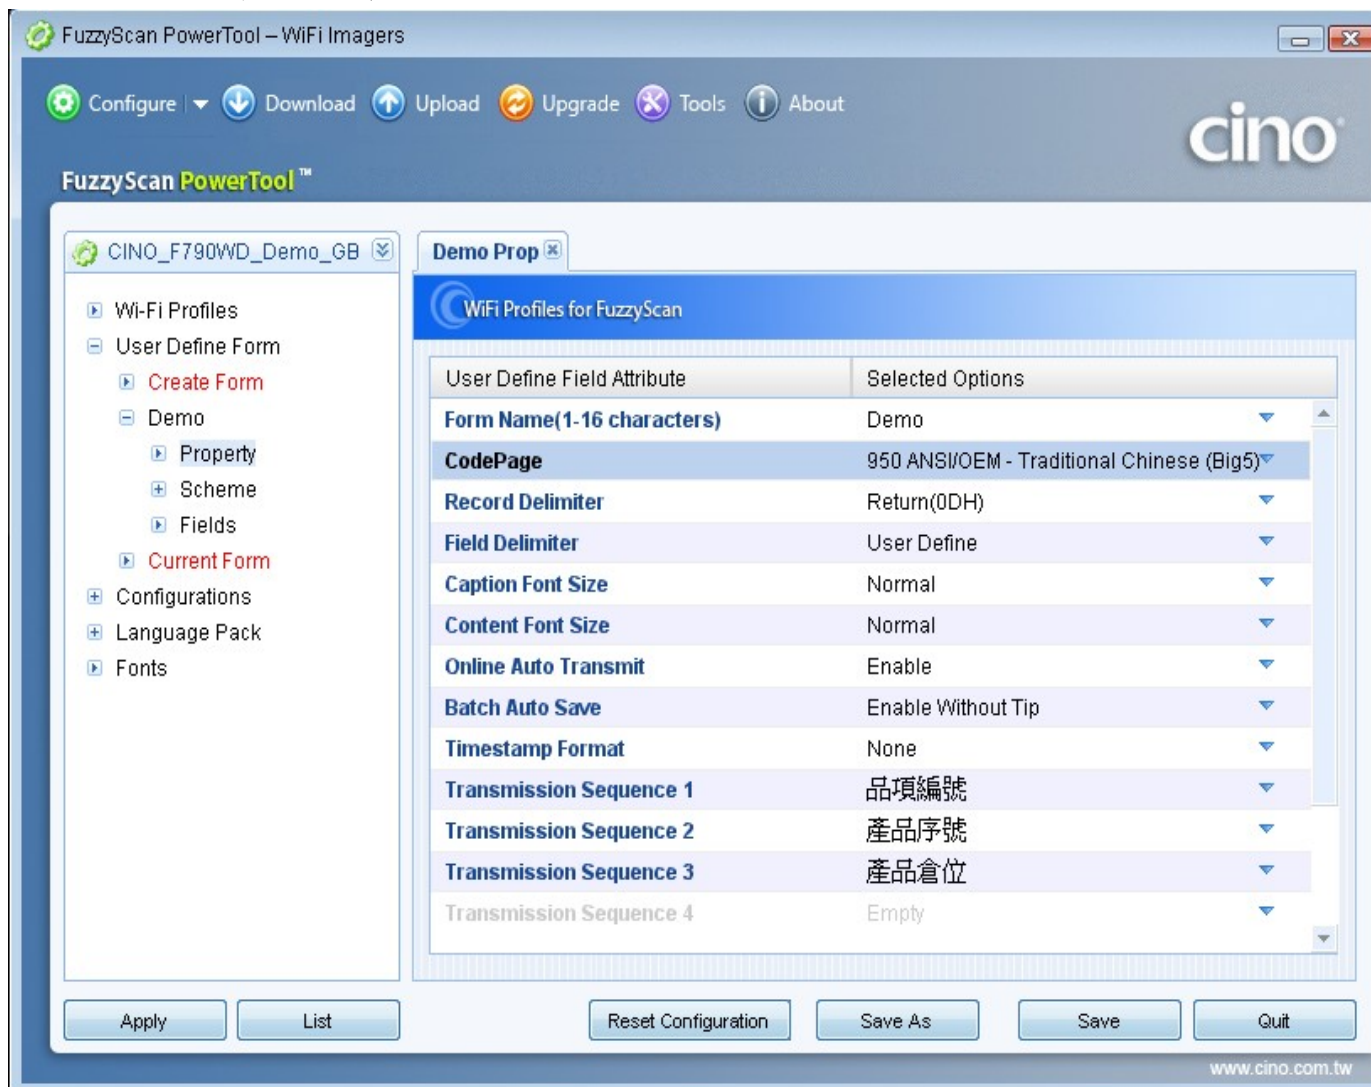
FuzzyScan PowerTool – WiFi Imagers

Configure Download Upload Upgrade Tools About

cino

FuzzyScan PowerTool™

CINO_F790WD_Demo_GB

Wi-Fi Profiles
User Define Form
Create Form
Demo
Property
Scheme
Fields
Current Form
Configurations
Language Pack
Fonts

Demo Prop

WiFi Profiles for FuzzyScan

| User Define Field Attribute | Selected Options |
|---|---|
| Form Name(1-16 characters) | Demo |
| CodePage | 950 ANSI/OEM - Traditional Chinese (Big5) |
| Record Delimiter | Return(0DH) |
| Field Delimiter | User Define |
| Caption Font Size | Normal |
| Content Font Size | Normal |
| Online Auto Transmit | Enable |
| Batch Auto Save | Enable Without Tip |
| Timestamp Format | None |
| Transmission Sequence 1 | 品項編號 |
| Transmission Sequence 2 | 產品序號 |
| Transmission Sequence 3 | 產品倉位 |
| Transmission Sequence 4 | Empty |

Apply List Reset Configuration Save As Save Quit

www.cino.com.tw